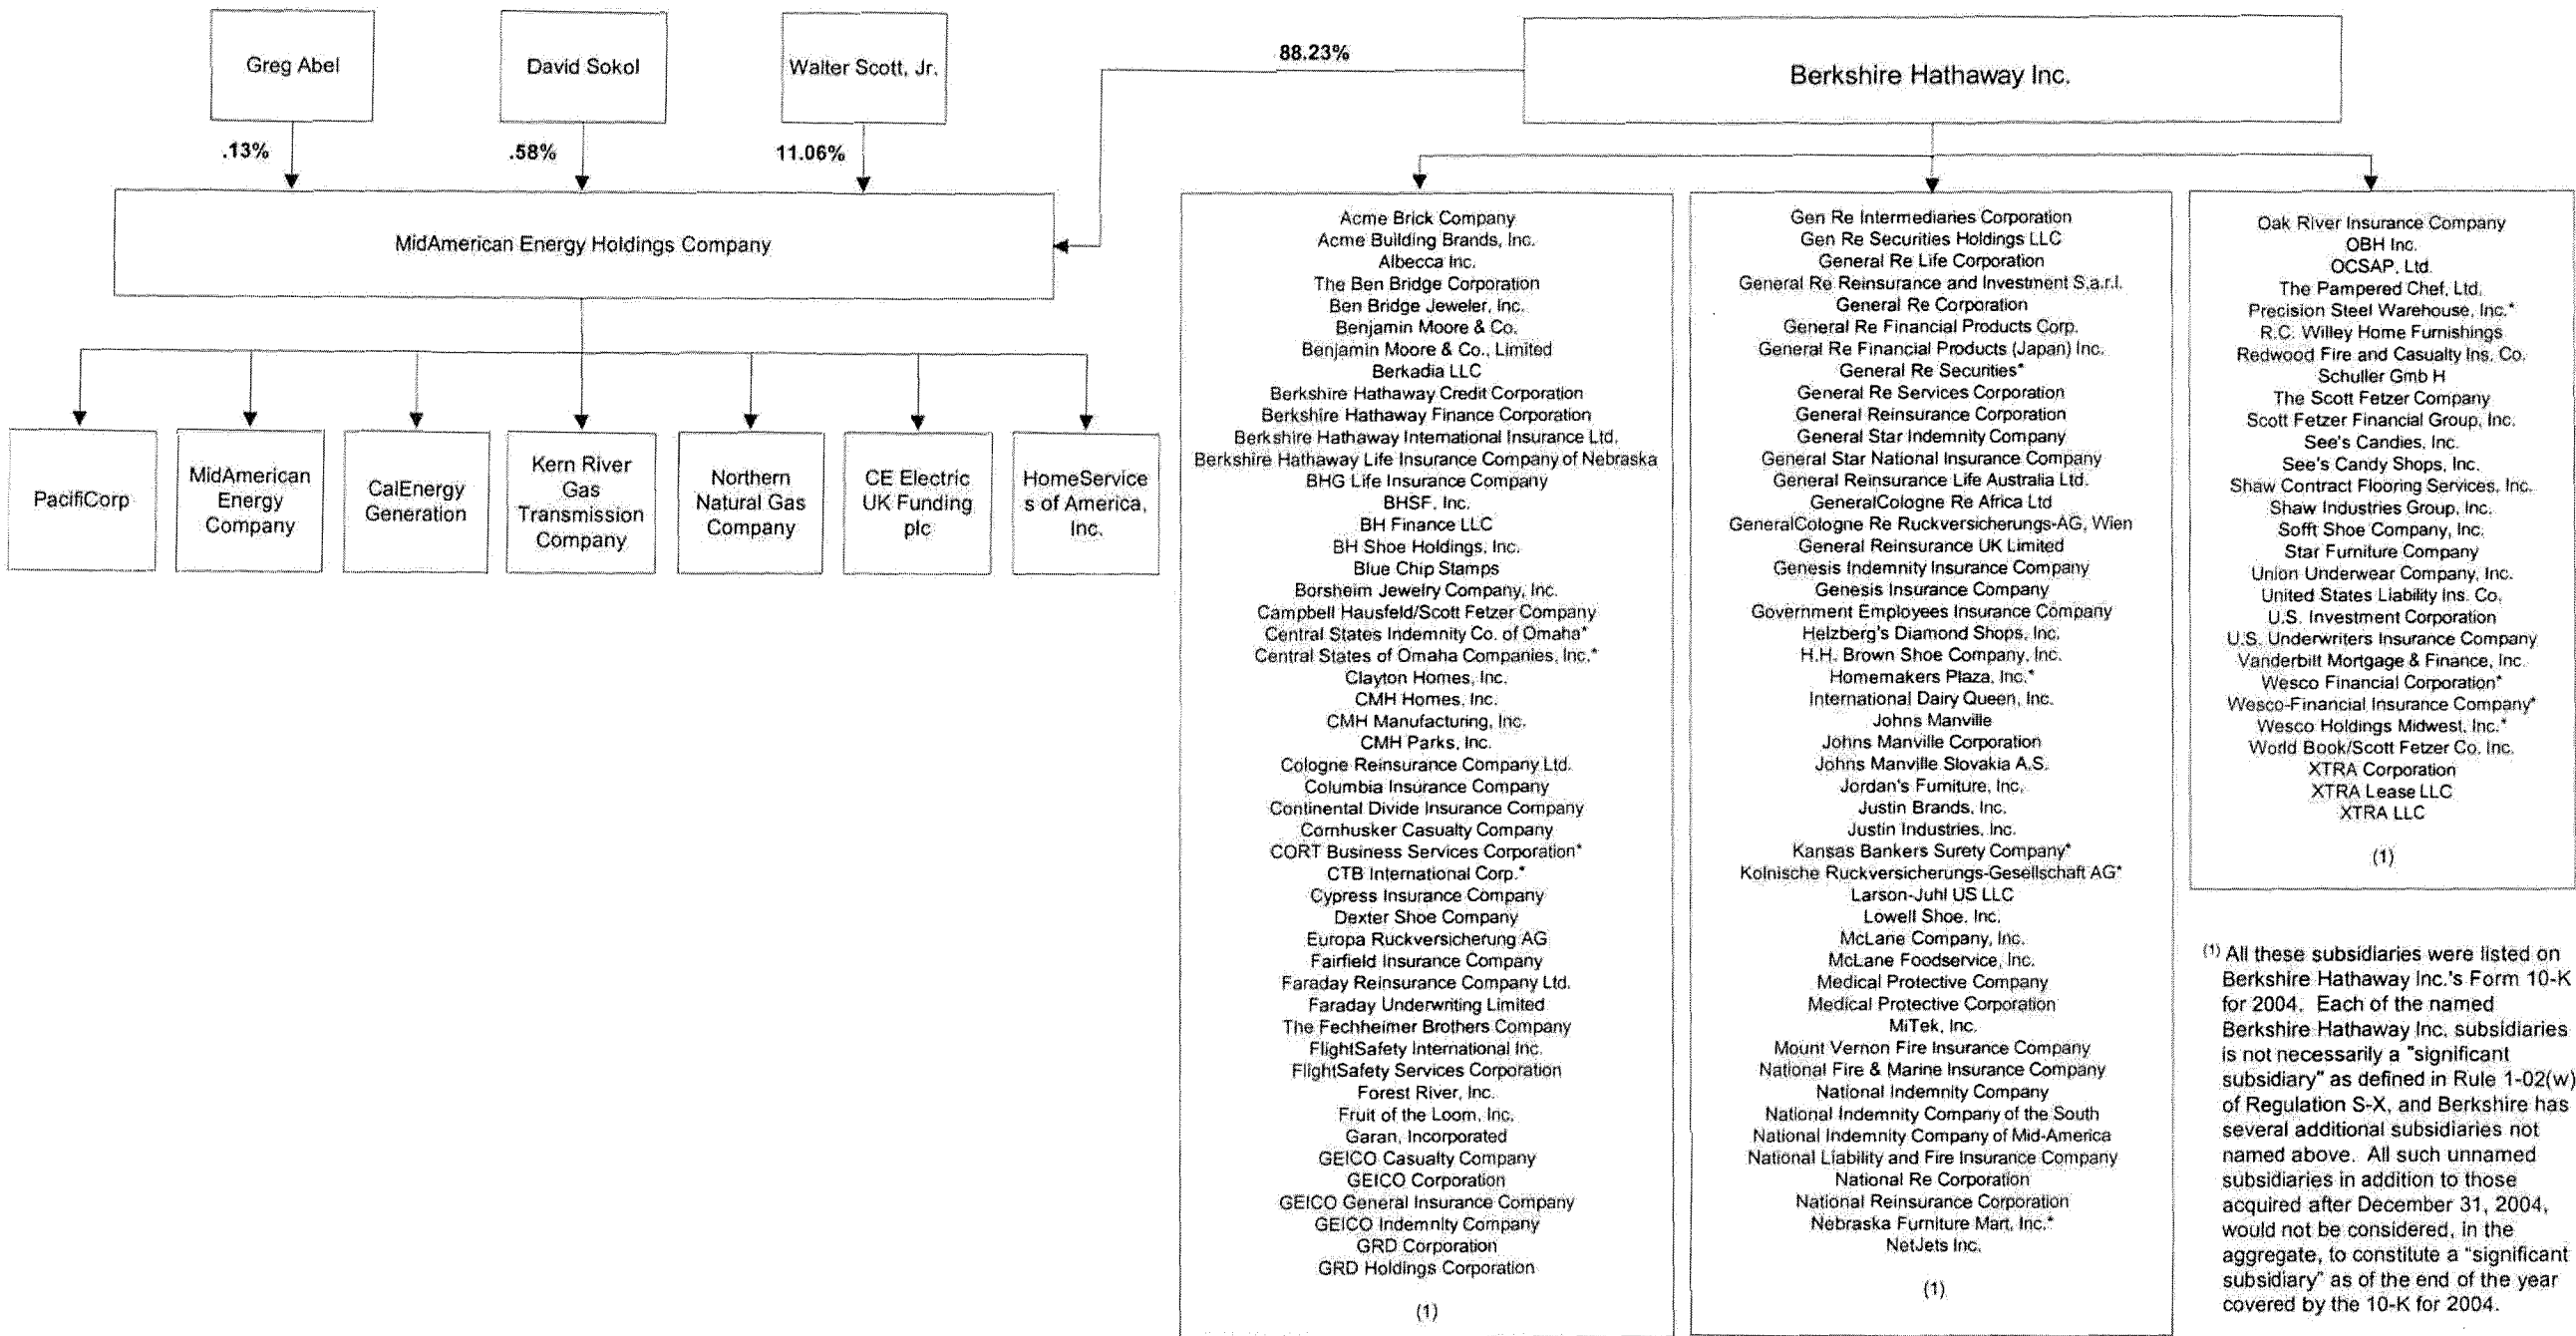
Greg Abel

David Sokol

Walter Scott, Jr.

88.23%

Berkshire Hathaway Inc.

.13%

.58%

11.06%

MidAmerican Energy Holdings Company

PacifiCorp

MidAmerican Energy Company

CalEnergy Generation

Kern River Gas Transmission Company

Northern Natural Gas Company

CE Electric UK Funding plc

HomeServices of America, Inc.

Acme Brick Company
Acme Building Brands, Inc.
Albecca Inc.
The Ben Bridge Corporation
Ben Bridge Jeweler, Inc.
Benjamin Moore & Co.
Benjamin Moore & Co., Limited
Berkadia LLC
Berkshire Hathaway Credit Corporation
Berkshire Hathaway Finance Corporation
Berkshire Hathaway International Insurance Ltd.
Berkshire Hathaway Life Insurance Company of Nebraska
BHG Life Insurance Company
BHSF, Inc.
BH Finance LLC
BH Shoe Holdings, Inc.
Blue Chip Stamps
Borsheim Jewelry Company, Inc.
Campbell Hausfeld/Scott Fetzer Company
Central States Indemnity Co. of Omaha*
Central States of Omaha Companies, Inc.*
Clayton Homes, Inc.
CMH Homes, Inc.
CMH Manufacturing, Inc.
CMH Parks, Inc.
Cologne Reinsurance Company Ltd.
Columbia Insurance Company
Continental Divide Insurance Company
Cornhusker Casualty Company
CORT Business Services Corporation*
CTB International Corp.*
Cypress Insurance Company
Dexter Shoe Company
Europa Ruckversicherung AG
Fairfield Insurance Company
Faraday Reinsurance Company Ltd.
Faraday Underwriting Limited
The Fechheimer Brothers Company
FlightSafety International Inc.
FlightSafety Services Corporation
Forest River, Inc.
Fruit of the Loom, Inc.
Garan, Incorporated
GEICO Casualty Company
GEICO Corporation
GEICO General Insurance Company
GEICO Indemnity Company
GRD Corporation
GRD Holdings Corporation

(1)

Gen Re Intermediaries Corporation
Gen Re Securities Holdings LLC
General Re Life Corporation
General Re Reinsurance and Investment S.a.r.l.
General Re Corporation
General Re Financial Products Corp.
General Re Financial Products (Japan) Inc.
General Re Securities*
General Re Services Corporation
General Reinsurance Corporation
General Star Indemnity Company
General Star National Insurance Company
General Reinsurance Life Australia Ltd.
GeneralCologne Re Africa Ltd
GeneralCologne Re Ruckversicherungs-AG, Wien
General Reinsurance UK Limited
Genesis Indemnity Insurance Company
Genesis Insurance Company
Government Employees Insurance Company
Helzberg's Diamond Shops, Inc.
H.H. Brown Shoe Company, Inc.
Homemakers Plaza, Inc.*
International Dairy Queen, Inc.
Johns Manville
Johns Manville Corporation
Johns Manville Slovakia A.S.
Jordan's Furniture, Inc.
Justin Brands, Inc.
Justin Industries, Inc.
Kansas Bankers Surety Company*
Kolnische Ruckversicherungs-Gesellschaft AG*
Larson-Juhl US LLC
Lowell Shoe, Inc.
McLane Company, Inc.
McLane Foodservice, Inc.
Medical Protective Company
Medical Protective Corporation
MiTek, Inc.
Mount Vernon Fire Insurance Company
National Fire & Marine Insurance Company
National Indemnity Company
National Indemnity Company of the South
National Indemnity Company of Mid-America
National Liability and Fire Insurance Company
National Re Corporation
National Reinsurance Corporation
Nebraska Furniture Mart, Inc.*
NetJets Inc.

(1)

Oak River Insurance Company
OBH Inc.
OCSAP, Ltd.
The Pampered Chef, Ltd.
Precision Steel Warehouse, Inc.*
R.C. Willey Home Furnishings
Redwood Fire and Casualty Ins. Co.
Schuller Gmb H
The Scott Fetzer Company
Scott Fetzer Financial Group, Inc.
See's Candies, Inc.
See's Candy Shops, Inc.
Shaw Contract Flooring Services, Inc.
Shaw Industries Group, Inc.
Sofft Shoe Company, Inc.
Star Furniture Company
Union Underwear Company, Inc.
United States Liability Ins. Co.
U.S. Investment Corporation
U.S. Underwriters Insurance Company
Vanderbilt Mortgage & Finance, Inc.
Wesco Financial Corporation*
Wesco-Financial Insurance Company*
Wesco Holdings Midwest, Inc.*
World Book/Scott Fetzer Co. Inc.
XTRA Corporation
XTRA Lease LLC
XTRA LLC

(1)

$^{(1)}$ All these subsidiaries were listed on Berkshire Hathaway Inc.'s Form 10-K for 2004. Each of the named Berkshire Hathaway Inc. subsidiaries is not necessarily a "significant subsidiary" as defined in Rule 1-02(w) of Regulation S-X, and Berkshire has several additional subsidiaries not named above. All such unnamed subsidiaries in addition to those acquired after December 31, 2004, would not be considered, in the aggregate, to constitute a "significant subsidiary" as of the end of the year covered by the 10-K for 2004.